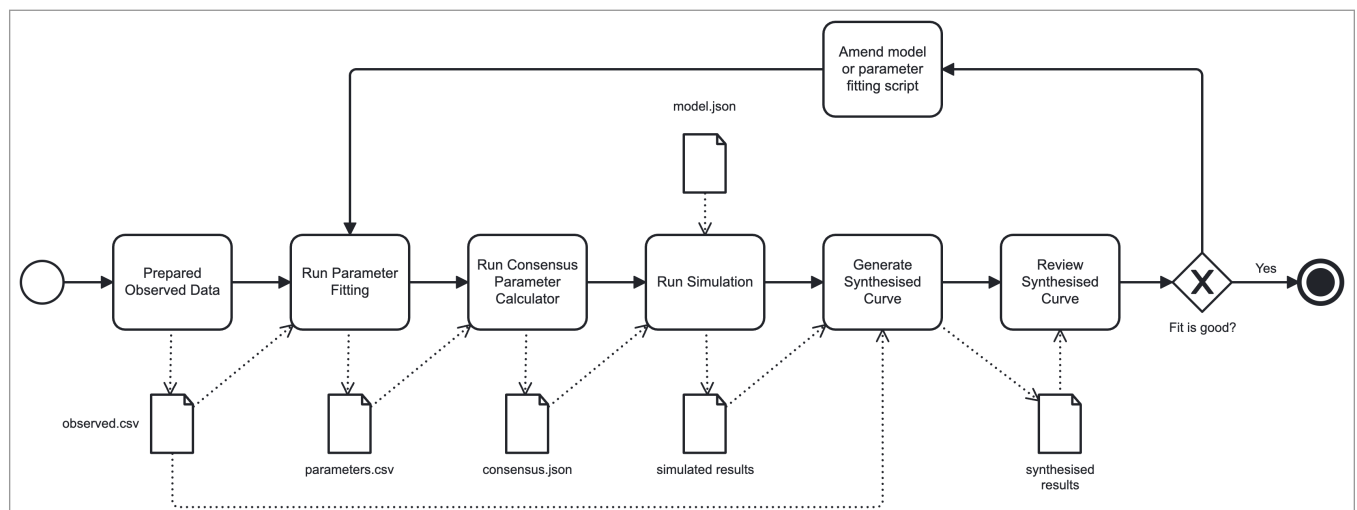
Amend model or parameter fitting script

model.json

Prepared Observed Data

Run Parameter Fitting

Run Consensus Parameter Calculator

Run Simulation

Generate Synthesised Curve

Review Synthesised Curve

X

Yes

Fit is good?

observed.csv

parameters.csv

consensus.json

simulated results

synthesised results